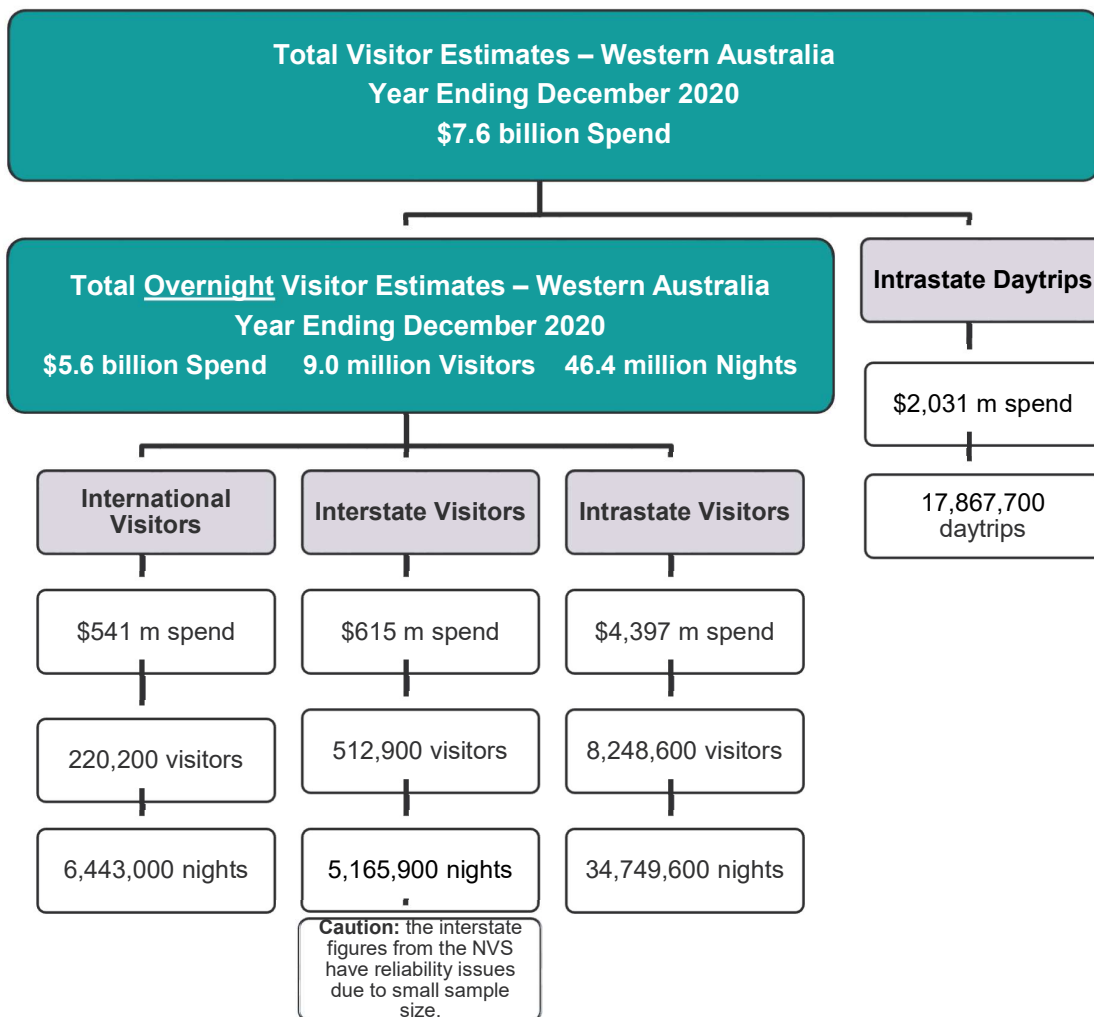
Total Visitor Estimates – Western Australia
Year Ending December 2020
$7.6 billion Spend

Total Overnight Visitor Estimates – Western Australia
Year Ending December 2020
$5.6 billion Spend 9.0 million Visitors 46.4 million Nights

Intrastate Daytrips

$2,031 m spend

17,867,700 daytrips

International Visitors

$541 m spend

220,200 visitors

6,443,000 nights

Interstate Visitors

$615 m spend

512,900 visitors

5,165,900 nights

Caution: the interstate figures from the NVS have reliability issues due to small sample size.

Intrastate Visitors

$4,397 m spend

8,248,600 visitors

34,749,600 nights